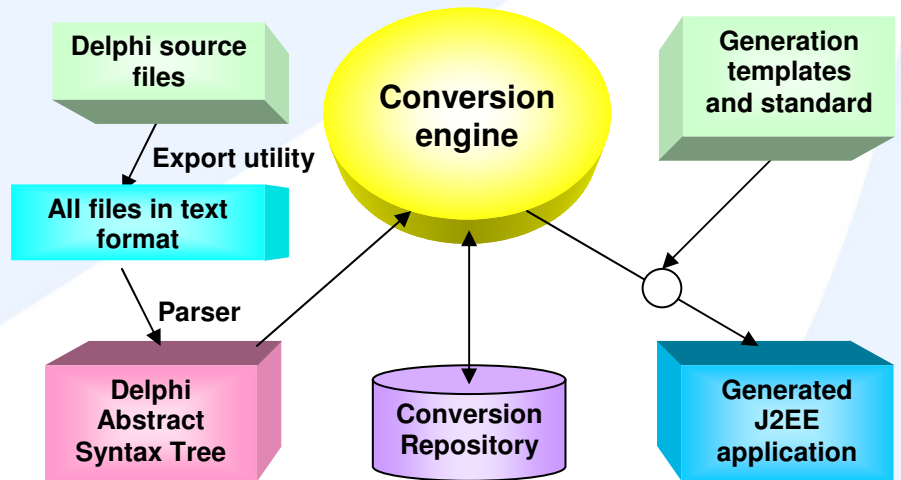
Delphi source files

Export utility

All files in text format

Parser

Delphi Abstract Syntax Tree

Conversion engine

Conversion Repository

Generation templates and standard

Generated J2EE application